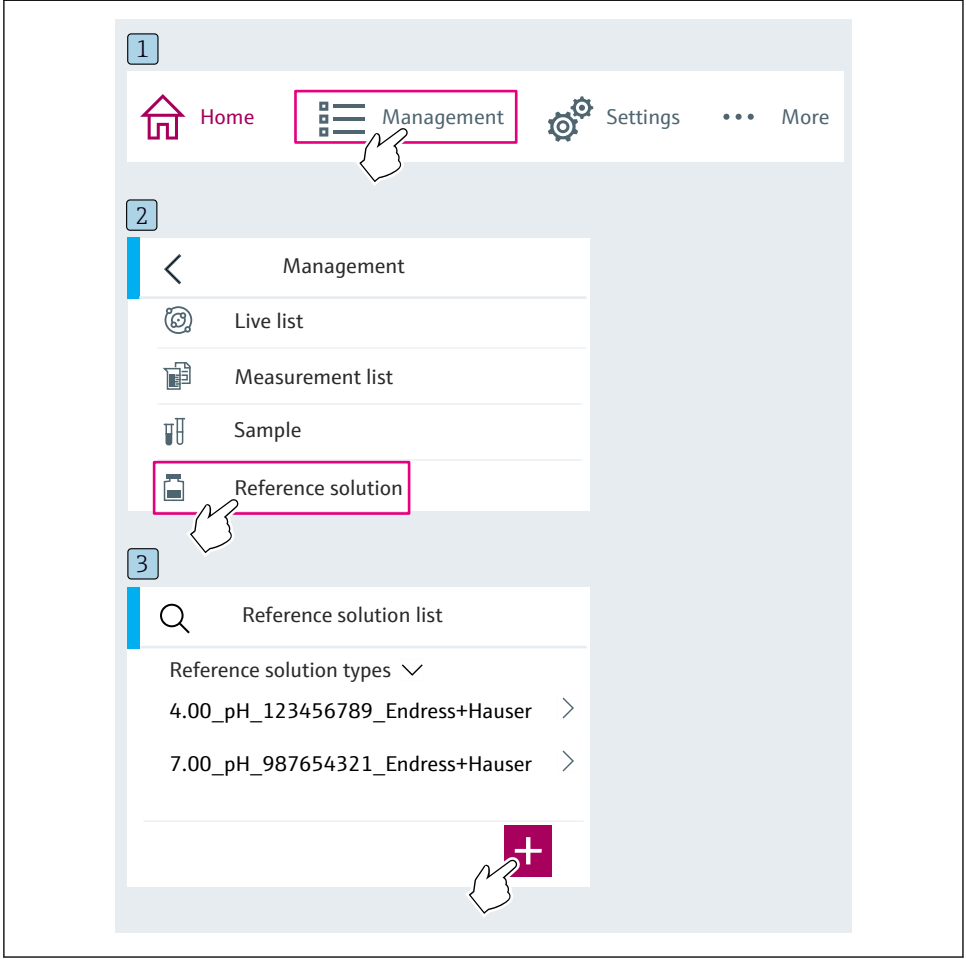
1

Home Management Settings ••• More

2

Management

Live list

Measurement list

Sample

Reference solution

3

Reference solution list

Reference solution types

4.00_pH_123456789_Endress+Hauser

7.00_pH_987654321_Endress+Hauser

+